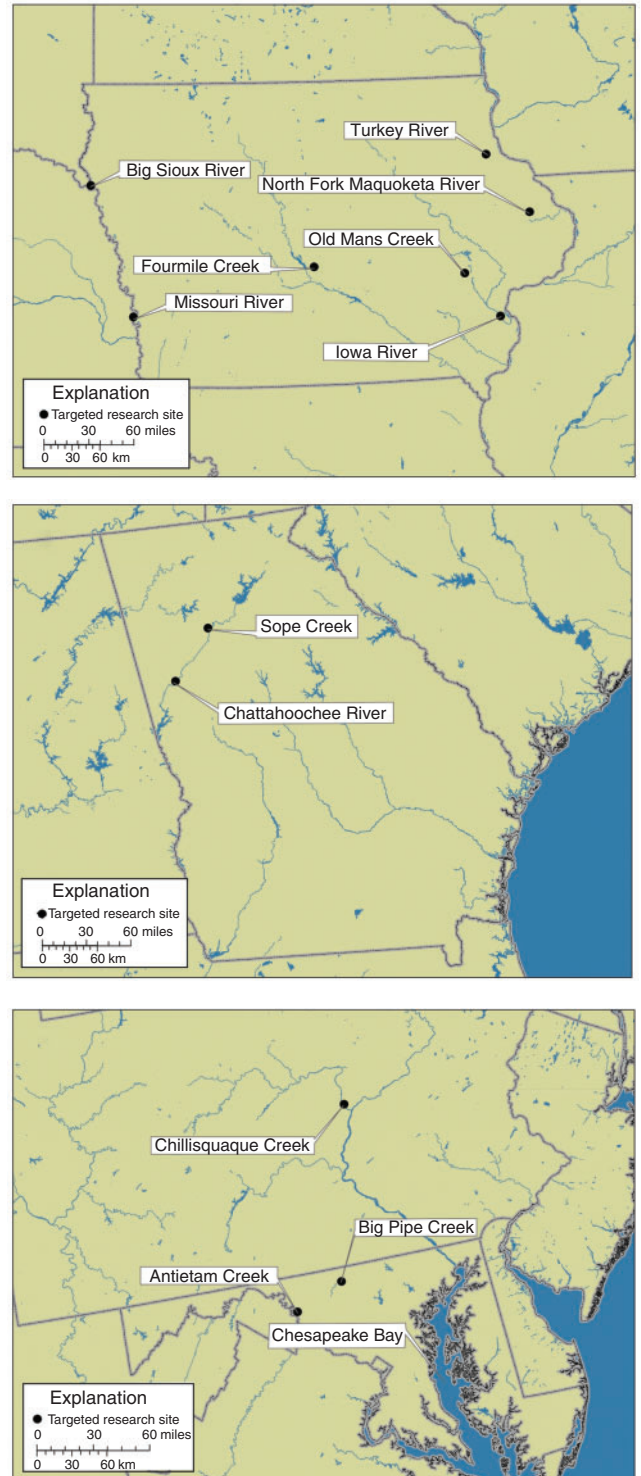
Turkey River
Big Sioux River
North Fork Maquoketa River
Old Mans Creek
Fourmile Creek
Missouri River
Iowa River
Explanation
Targeted research site
0 30 60 miles
0 30 60 km

Sope Creek
Chattahoochee River
Explanation
Targeted research site
0 30 60 miles
0 30 60 km

Chillisquaque Creek
Big Pipe Creek
Antietam Creek
Chesapeake Bay
Explanation
Targeted research site
0 30 60 miles
0 30 60 km